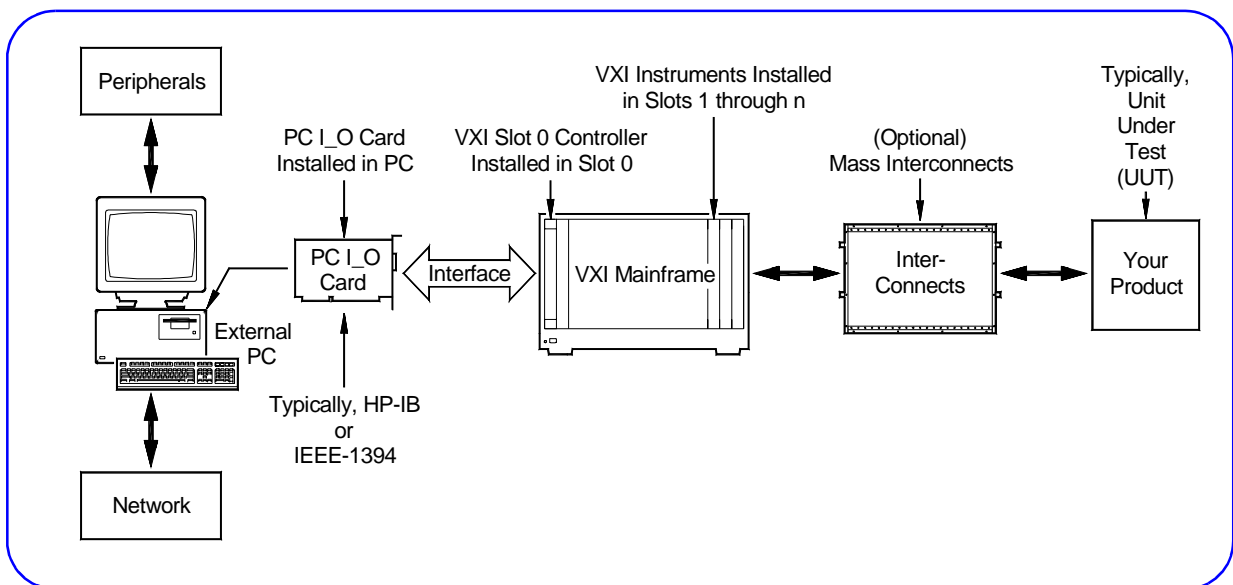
Peripherals

VXI Instruments Installed in Slots 1 through n

Typically, Unit Under Test (UUT)

PC I_O Card Installed in PC

VXI Slot 0 Controller Installed in Slot 0

(Optional) Mass Interconnects

PC I_O Card

Interface

VXI Mainframe

Inter-Connects

Your Product

External PC

Typically, HP-IB or IEEE-1394

Network